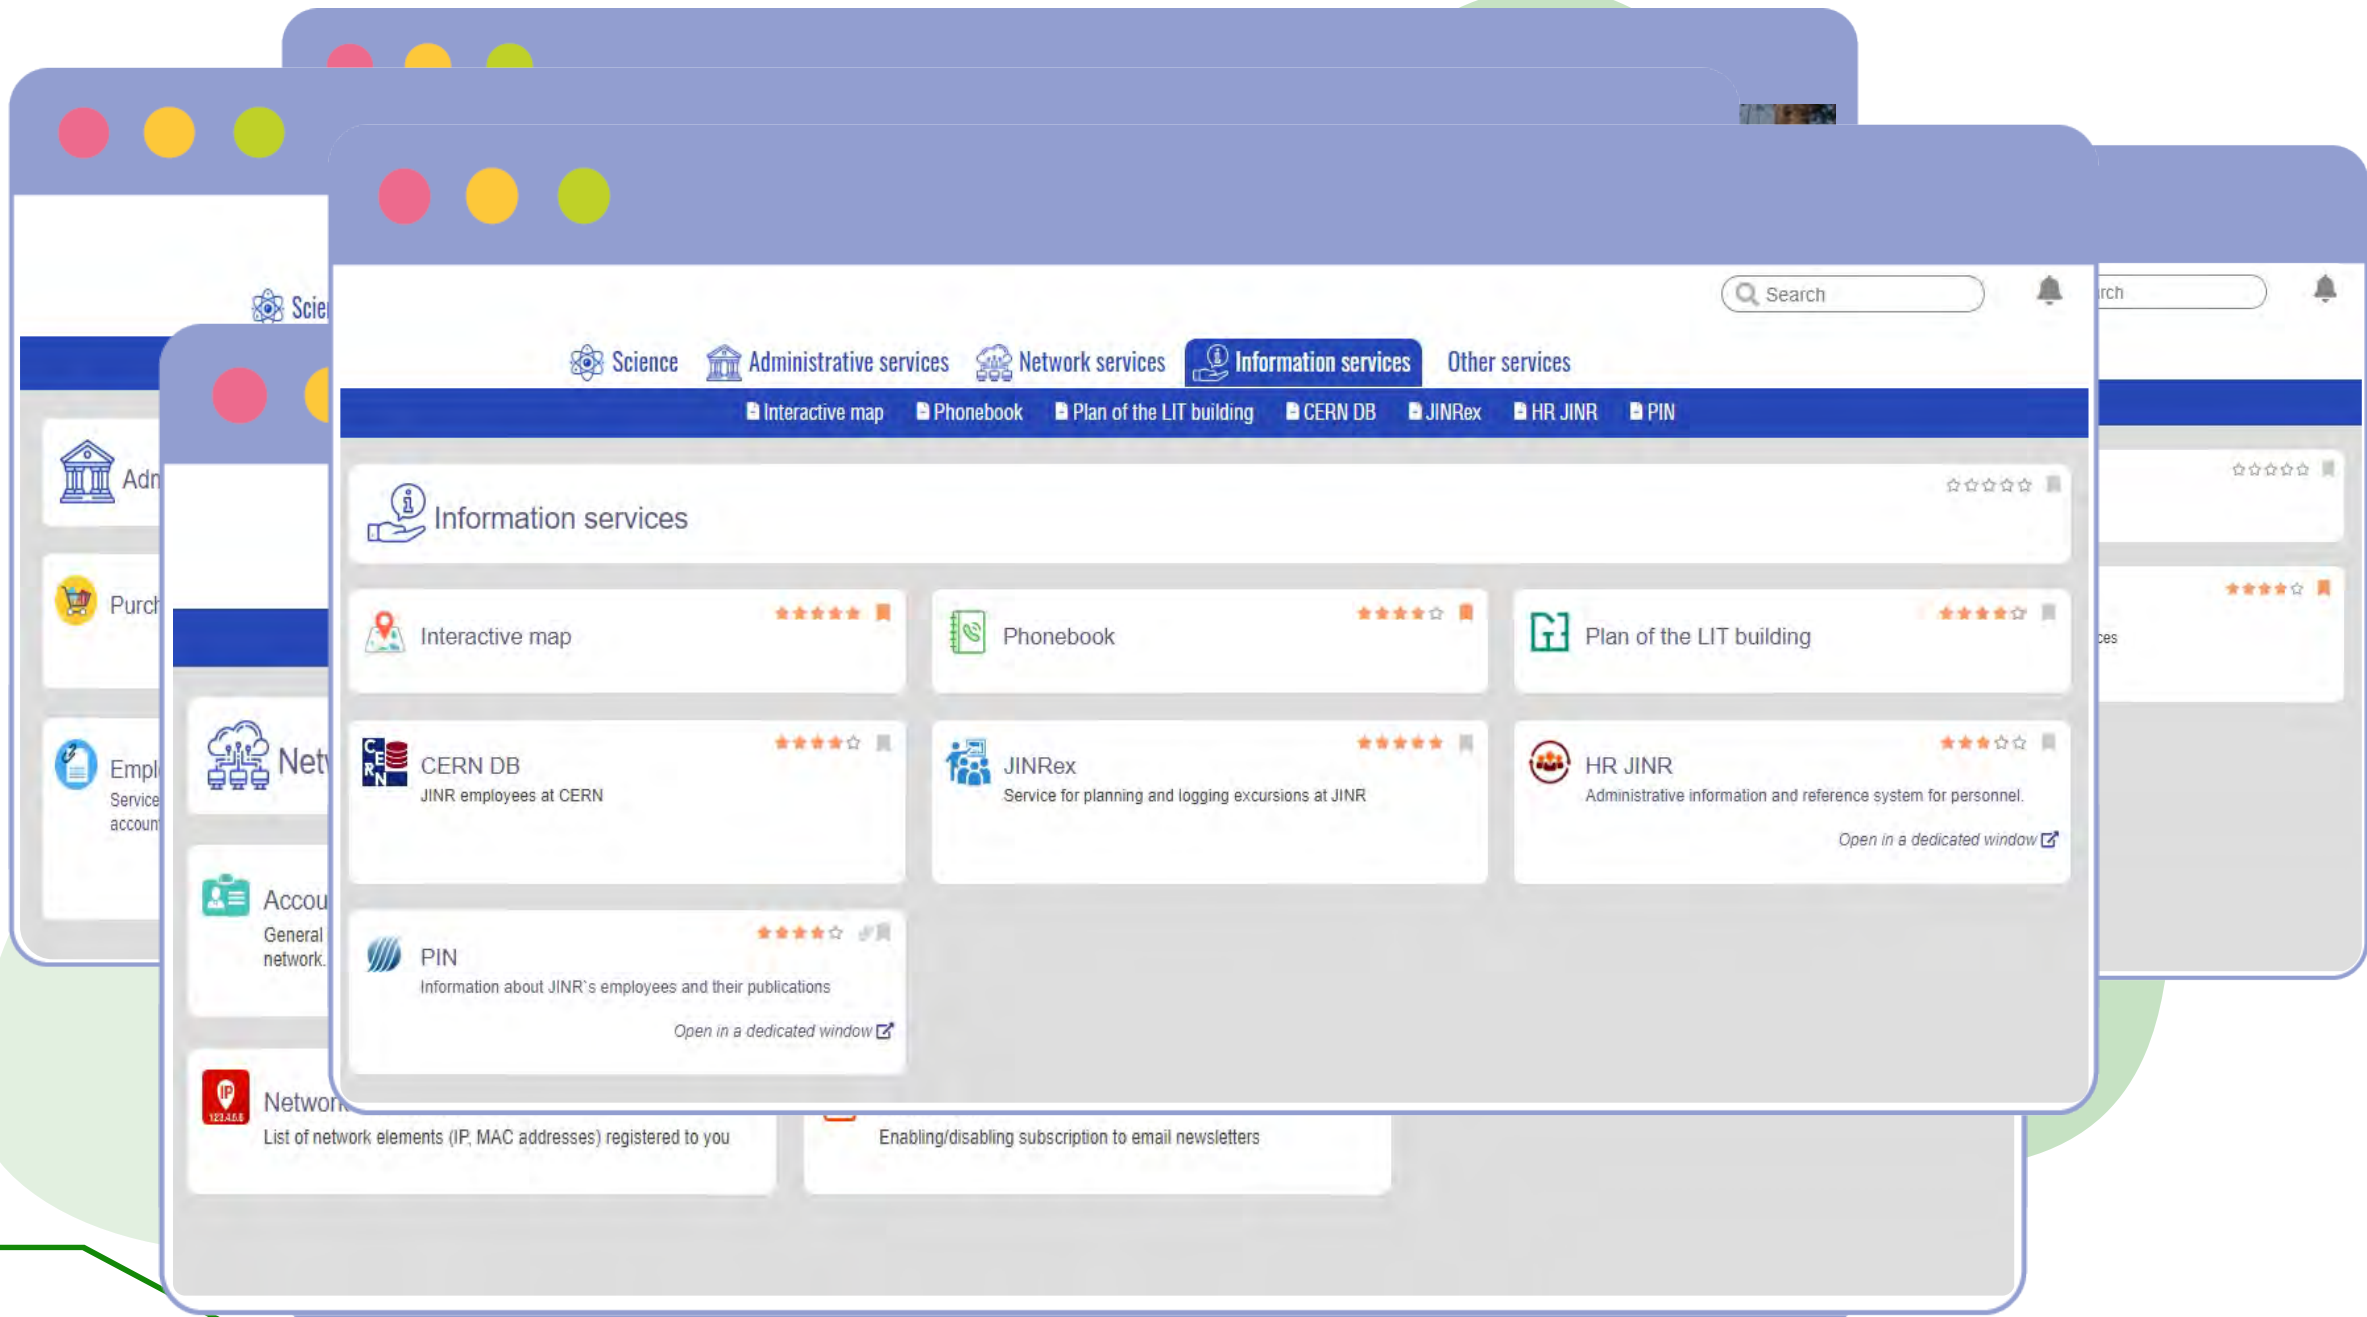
Scie

Adr

Purch

Empl
Service
accoun

Net

Accou
General
network.

Network
List of network elements (IP, MAC addresses) registered to you

Enabling/disabling subscription to email newsletters

rch

ces

Search

Science Administrative services Network services Information services Other services

Interactive map Phonebook Plan of the LIT building CERN DB JINRex HR JINR PIN

Information services

Interactive map

Phonebook

Plan of the LIT building

CERN DB
JINR employees at CERN

JINRex
Service for planning and logging excursions at JINR

HR JINR
Administrative information and reference system for personnel.
Open in a dedicated window

PIN
Information about JINR`s employees and their publications
Open in a dedicated window